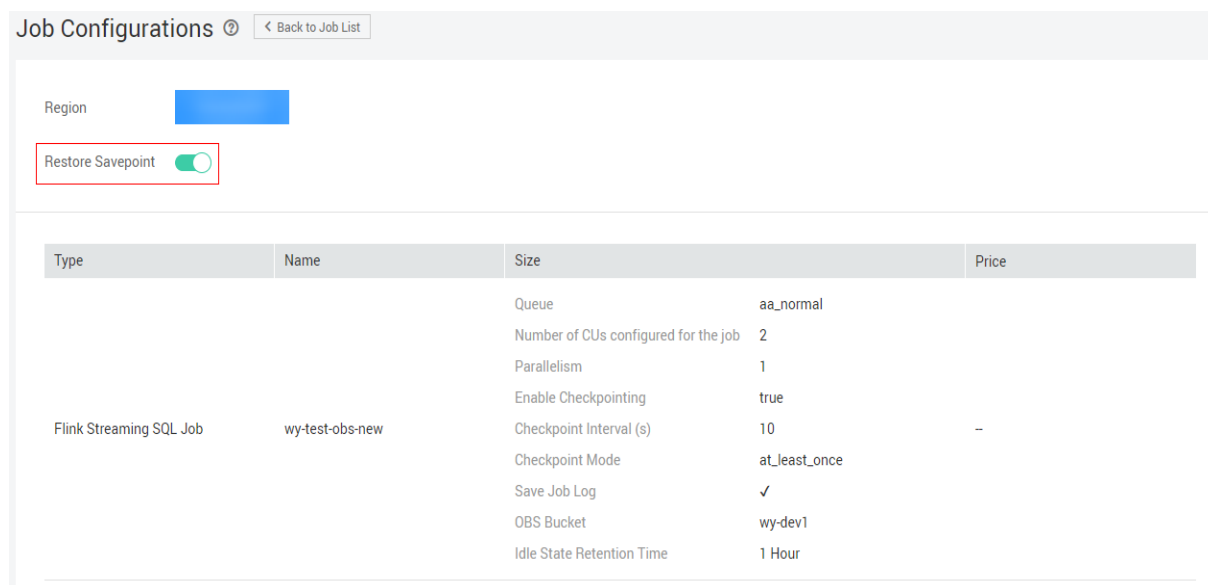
Job Configurations ⑦ < Back to Job List

Region

Restore Savepoint

| Type | Name | Size | | Price |
|---|---|---|---|---|
| Flink Streaming SQL Job | wy-test-obs-new | Queue | aa_normal | -- |
| | | Number of CUs configured for the job | 2 | |
| | | Parallelism | 1 | |
| | | Enable Checkpointing | true | |
| | | Checkpoint Interval (s) | 10 | |
| | | Checkpoint Mode | at_least_once | |
| | | Save Job Log | ✓ | |
| | | OBS Bucket | wy-dev1 | |
| | | Idle State Retention Time | 1 Hour | |